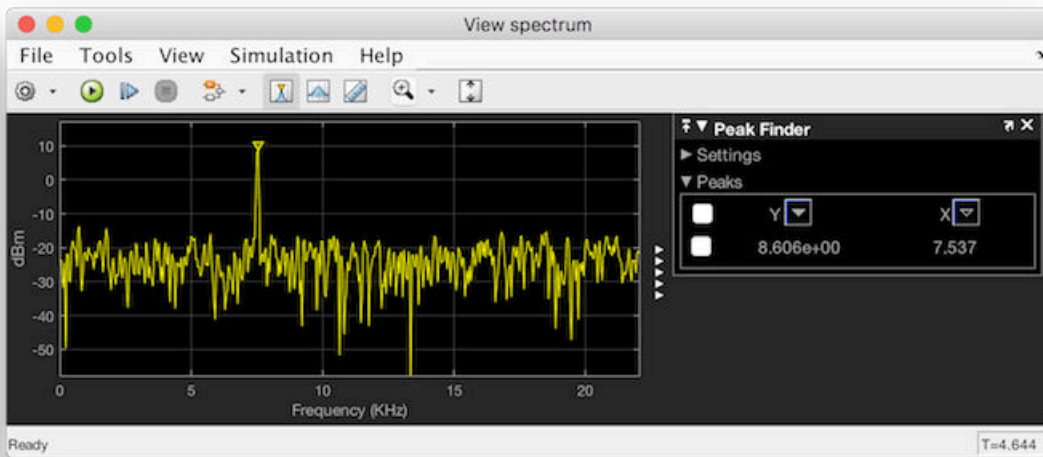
View spectrum

File Tools View Simulation Help

10
0
-10
-20
-30
-40
-50

dBm

0 5 10 15 20

Frequency (KHz)

Peak Finder
▶ Settings
▼ Peaks

| | Y | X |
|---|---|---|
| | 8.606e+00 | 7.537 |

Ready

T=4.644